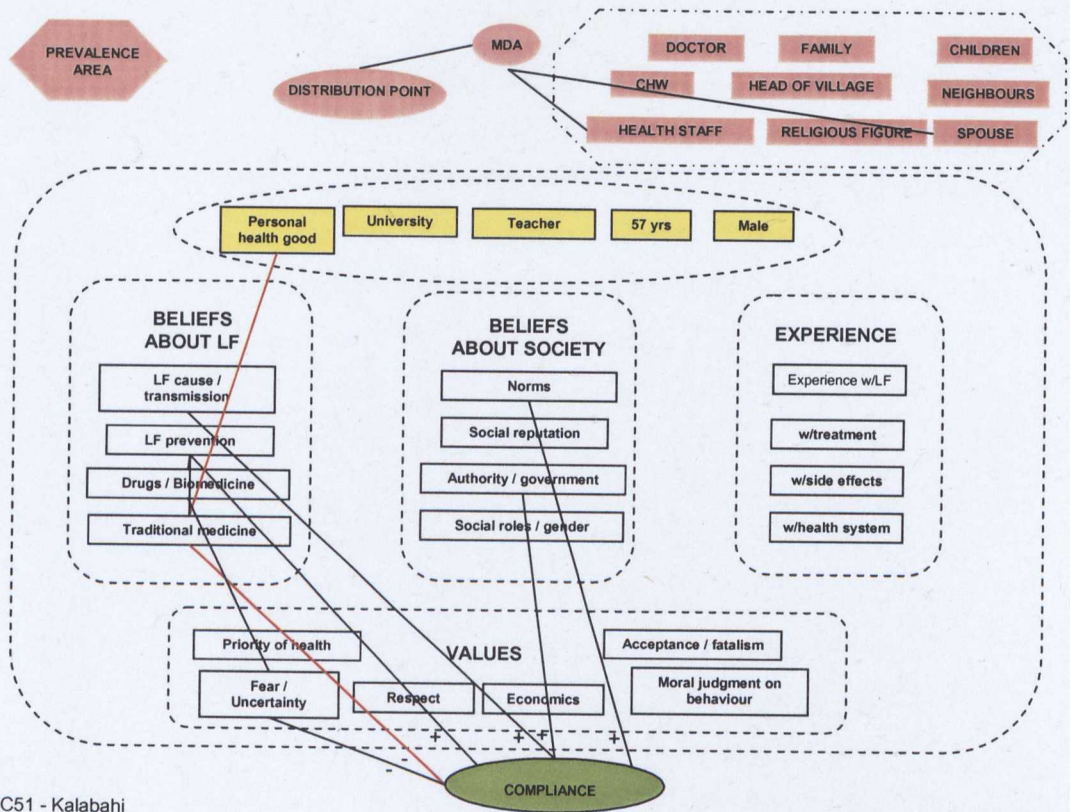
PREVALENCE AREA

MDA

DISTRIBUTION POINT

DOCTOR

FAMILY

CHILDREN

CHW

HEAD OF VILLAGE

NEIGHBOURS

HEALTH STAFF

RELIGIOUS FIGURE

SPOUSE

Personal health good

University

Teacher

57 yrs

Male

BELIEFS ABOUT LF

LF cause / transmission

LF prevention

Drugs / Biomedicine

Traditional medicine

BELIEFS ABOUT SOCIETY

Norms

Social reputation

Authority / government

Social roles / gender

EXPERIENCE

Experience w/LF

w/treatment

w/side effects

w/health system

Priority of health

VALUES

Acceptance / fatalism

Fear / Uncertainty

Respect

Economics

Moral judgment on behaviour

+

+

+

+

-

-

COMPLIANCE

C51 - Kalabahi